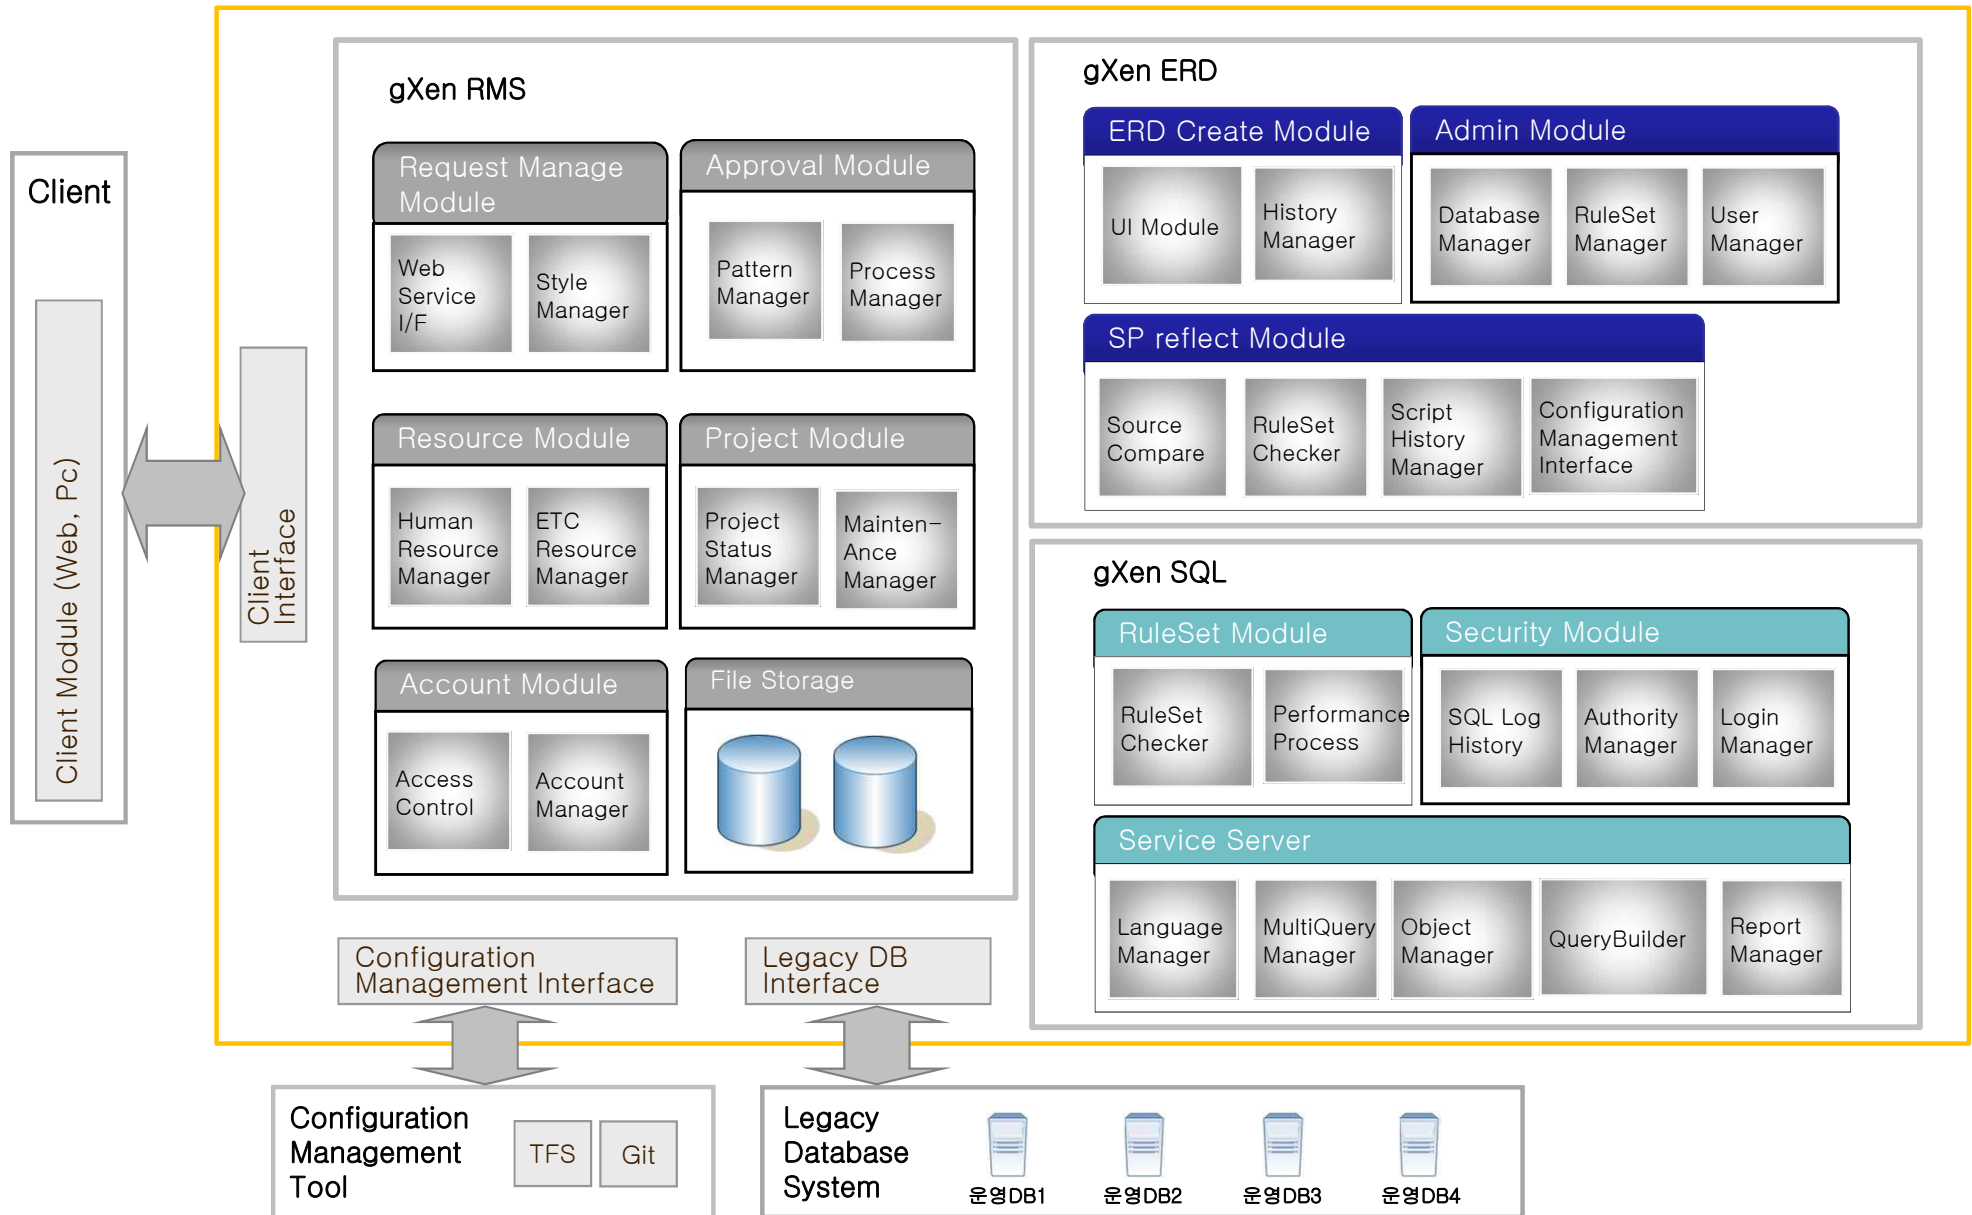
Client

Client Module (Web, Pc)

Client Interface

gXen RMS

Request Manage Module

Web Service I/F

Style Manager

Approval Module

Pattern Manager

Process Manager

Resource Module

Human Resource Manager

ETC Resource Manager

Project Module

Project Status Manager

Mainten-Ance Manager

Account Module

Access Control

Account Manager

File Storage

gXen ERD

ERD Create Module

UI Module

History Manager

Admin Module

Database Manager

RuleSet Manager

User Manager

SP reflect Module

Source Compare

RuleSet Checker

Script History Manager

Configuration Management Interface

gXen SQL

RuleSet Module

RuleSet Checker

Performance Process

Security Module

SQL Log History

Authority Manager

Login Manager

Service Server

Language Manager

MultiQuery Manager

Object Manager

QueryBuilder

Report Manager

Configuration Management Interface

Legacy DB Interface

Configuration Management Tool

TFS

Git

Legacy Database System

운영DB1

운영DB2

운영DB3

운영DB4